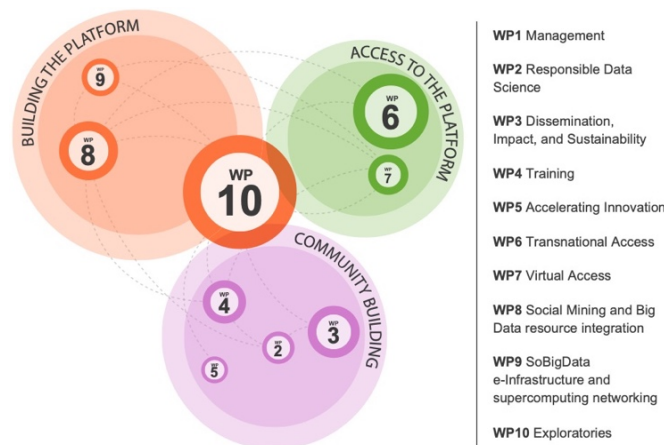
BUILDING THE PLATFORM

WP 9

WP 8

ACCESS TO THE PLATFORM

WP 6

WP 7

WP 10

COMMUNITY BUILDING

WP 4

WP 3

WP 2

WP 5

WP1 Management

WP2 Responsible Data Science

WP3 Dissemination, Impact, and Sustainability

WP4 Training

WP5 Accelerating Innovation

WP6 Transnational Access

WP7 Virtual Access

WP8 Social Mining and Big Data resource integration

WP9 SoBigData e-Infrastructure and supercomputing networking

WP10 Exploratories